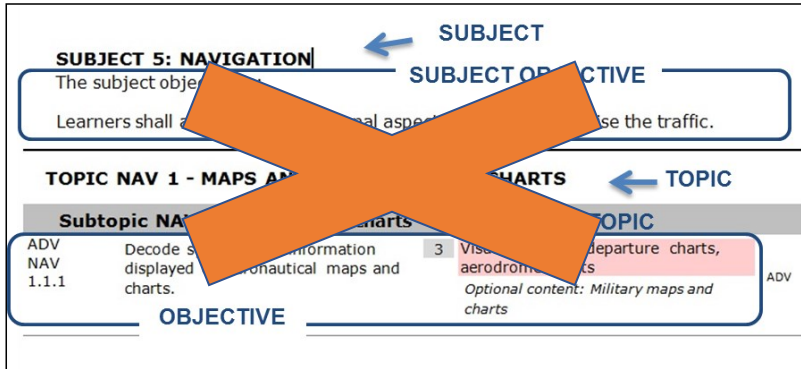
SUBJECT 5: NAVIGATION

SUBJECT

SUBJECT OBJECTIVE

The subject obje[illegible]

Learners shall a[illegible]nal aspec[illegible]se the traffic.

TOPIC NAV 1 - MAPS AN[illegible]CHARTS

TOPIC

Subtopic NA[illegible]harts

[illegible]TOPIC

| ADV NAV 1.1.1 | Decode s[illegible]nformation displayed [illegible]eronautical maps and charts. | 3 | Vis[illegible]departure charts, aerodrom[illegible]ts<br>Optional content: Military maps and charts | ADV |
|---|---|---|---|---|

OBJECTIVE